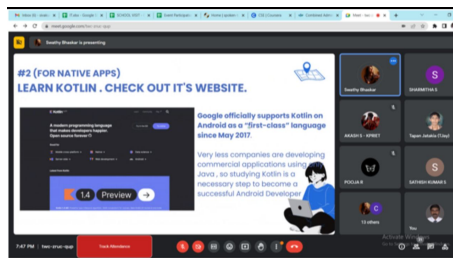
Swathy Bhaskar is presenting

#2 (FOR NATIVE APPS)
LEARN KOTLIN . CHECK OUT IT'S WEBSITE.

Google officially supports Kotlin on Android as a "first-class" language since May 2017

Very less companies are developing commercial applications using Java , so studying Kotlin is a necessary step to become a successful Android Developer

A modern programming language that makes developers happier. Open source forever

1.4 Preview

Swathy Bhaskar
SHARMITHA S
AKASH S - KPRIET
Tapan Jelakia (Tarp)
POOJA B
SATHISH KUMAR S
13 others
You

7:47 PM | two-zrun-qup
Track Attendance

Activate Windows